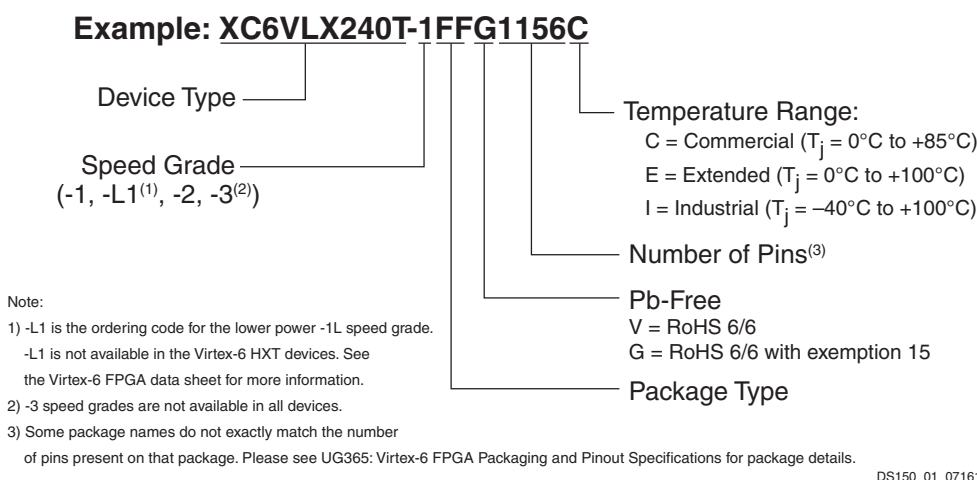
Example: XC6VLX240T-1FFG1156C

Device Type

Speed Grade
(-1, -L1$^{(1)}$, -2, -3$^{(2)}$)

Temperature Range:
C = Commercial ($T_j$ = 0°C to +85°C)
E = Extended ($T_j$ = 0°C to +100°C)
I = Industrial ($T_j$ = –40°C to +100°C)

Number of Pins$^{(3)}$

Pb-Free
V = RoHS 6/6
G = RoHS 6/6 with exemption 15

Package Type

Note:
1) -L1 is the ordering code for the lower power -1L speed grade. -L1 is not available in the Virtex-6 HXT devices. See the Virtex-6 FPGA data sheet for more information.
2) -3 speed grades are not available in all devices.
3) Some package names do not exactly match the number of pins present on that package. Please see UG365: Virtex-6 FPGA Packaging and Pinout Specifications for package details.

DS150_01_0716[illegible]